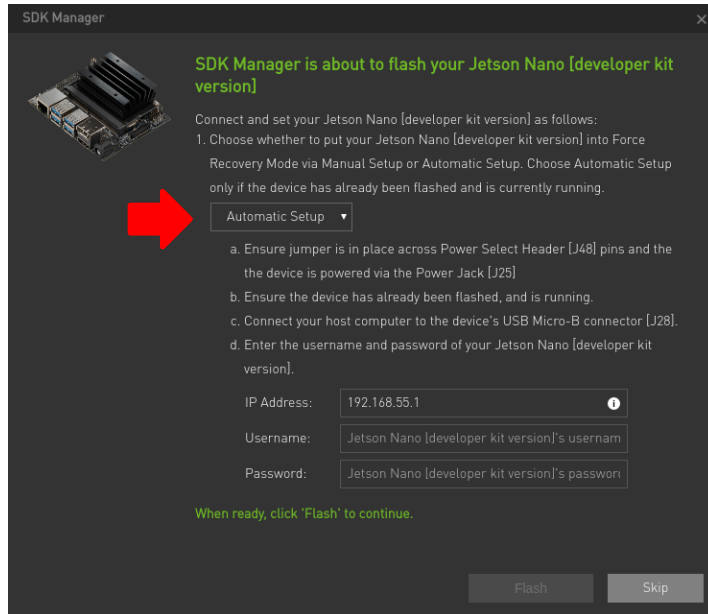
SDK Manager

×

SDK Manager is about to flash your Jetson Nano [developer kit version]

Connect and set your Jetson Nano [developer kit version] as follows:

1. Choose whether to put your Jetson Nano [developer kit version] into Force Recovery Mode via Manual Setup or Automatic Setup. Choose Automatic Setup only if the device has already been flashed and is currently running.

Automatic Setup ▾

a. Ensure jumper is in place across Power Select Header [J48] pins and the the device is powered via the Power Jack [J25]

b. Ensure the device has already been flashed, and is running.

c. Connect your host computer to the device's USB Micro-B connector [J28].

d. Enter the username and password of your Jetson Nano [developer kit version].

IP Address: 192.168.55.1

Username: Jetson Nano [developer kit version]'s usernam

Password: Jetson Nano [developer kit version]'s passwor

When ready, click 'Flash' to continue.

Flash

Skip